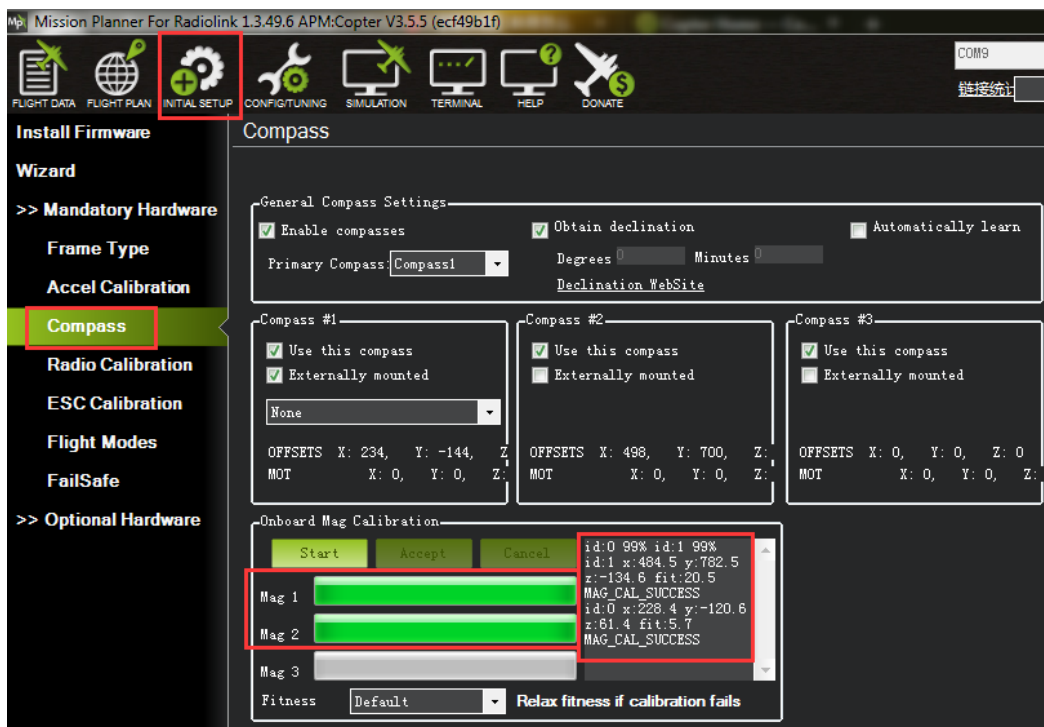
Mission Planner For Radiolink 1.3.49.6 APM:Copter V3.5.5 (ecf49b1f)

FLIGHT DATA FLIGHT PLAN INITIAL SETUP CONFIG/TUNING SIMULATION TERMINAL HELP DONATE

COM9
链接统计

Install Firmware
Wizard
>> Mandatory Hardware
Frame Type
Accel Calibration
Compass
Radio Calibration
ESC Calibration
Flight Modes
FailSafe
>> Optional Hardware

Compass

General Compass Settings
Enable compasses
Primary Compass: Compass1
Obtain declination
Degrees 0 Minutes 0
Declination WebSite
Automatically learn

Compass #1
Use this compass
Externally mounted
None
OFFSETS X: 234, Y: -144, Z
MOT X: 0, Y: 0, Z:

Compass #2
Use this compass
Externally mounted
OFFSETS X: 498, Y: 700, Z:
MOT X: 0, Y: 0, Z:

Compass #3
Use this compass
Externally mounted
OFFSETS X: 0, Y: 0, Z: 0
MOT X: 0, Y: 0, Z:

Onboard Mag Calibration
Start Accept Cancel
Mag 1
Mag 2
Mag 3
id:0 99% id:1 99%
id:1 x:484.5 y:782.5
z:-134.6 fit:20.5
MAG_CAL_SUCCESS
id:0 x:228.4 y:-120.6
z:61.4 fit:5.7
MAG_CAL_SUCCESS
Fitness Default Relax fitness if calibration fails